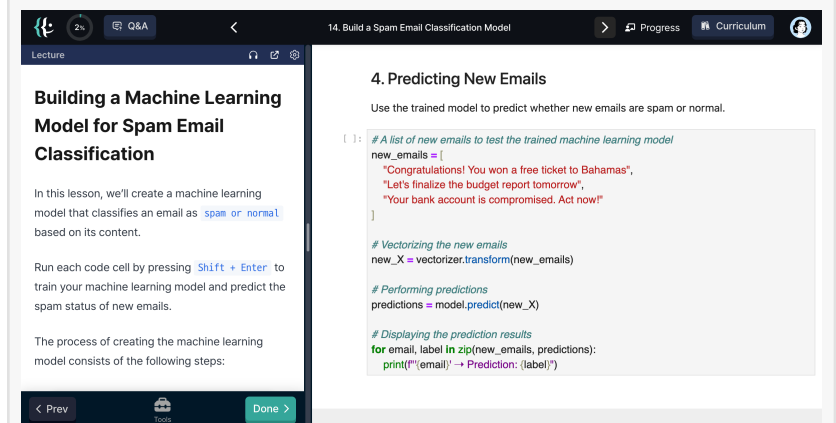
2% Q&A 14. Build a Spam Email Classification Model Progress Curriculum

Lecture

Building a Machine Learning Model for Spam Email Classification

In this lesson, we'll create a machine learning model that classifies an email as spam or normal based on its content.

Run each code cell by pressing Shift + Enter to train your machine learning model and predict the spam status of new emails.

The process of creating the machine learning model consists of the following steps:

< Prev Tools Done >

4. Predicting New Emails

Use the trained model to predict whether new emails are spam or normal.

[ ]:
# A list of new emails to test the trained machine learning model
new_emails = [
"Congratulations! You won a free ticket to Bahamas",
"Let's finalize the budget report tomorrow",
"Your bank account is compromised. Act now!"
]

# Vectorizing the new emails
new_X = vectorizer.transform(new_emails)

# Performing predictions
predictions = model.predict(new_X)

# Displaying the prediction results
for email, label in zip(new_emails, predictions):
print(f"'{email}' → Prediction: {label}")